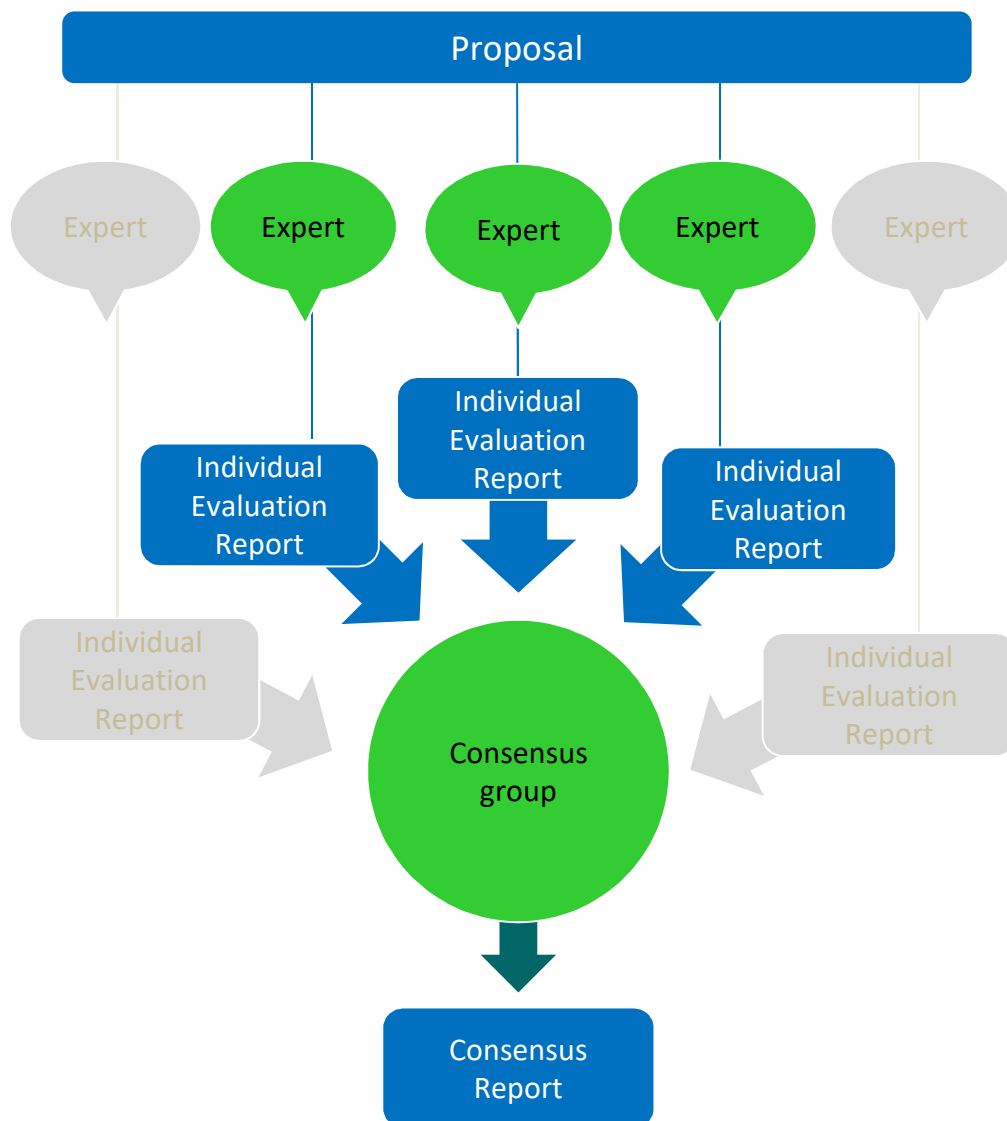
Proposal

Expert

Expert

Expert

Expert

Expert

Individual Evaluation Report

Individual Evaluation Report

Individual Evaluation Report

Individual Evaluation Report

Individual Evaluation Report

Consensus group

Consensus Report